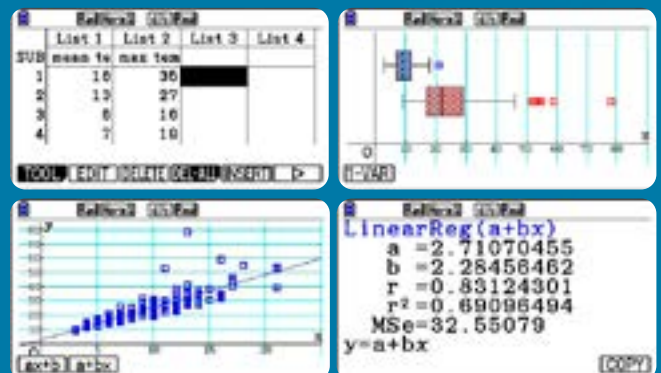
Rad Norm2 | d/c Real

|  | List 1 | List 2 | List 3 | List 4 |
|---|---|---|---|---|
| SUB | mean te | max tem |  |  |
| 1 | 16 | 36 |  |  |
| 2 | 13 | 27 |  |  |
| 3 | 6 | 16 |  |  |
| 4 | 7 | 18 |  |  |

TOOL | EDIT | DELETE | DEL-ALL | INSERT | ▷

Rad Norm2 | d/c Real

0

1-VAR

Rad Norm2 | d/c Real

y

x

ax+b | a+bx

Rad Norm2 | d/c Real

LinearReg(a+bx)
a =2.71070455
b =2.28458462
r =0.83124301
r² =0.69096494
MSe=32.55079
y=a+bx

COPY